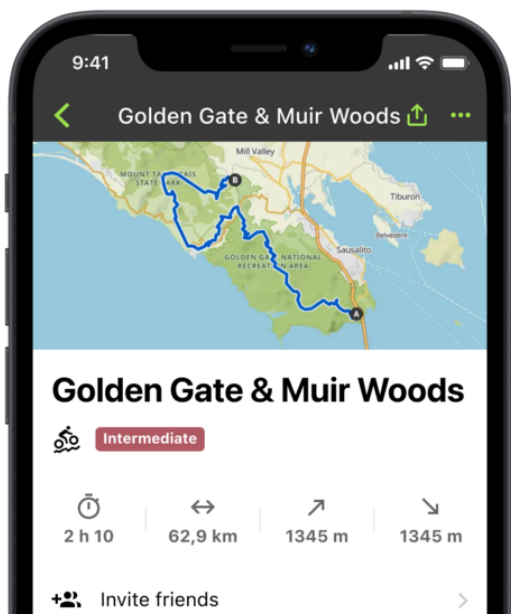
9:41

Golden Gate & Muir Woods

Mill Valley
MOUNT TAMALPAIS STATE PARK
Tiburon
Belvedere
Sausalito
GOLDEN GATE NATIONAL RECREATION AREA
B
A

Golden Gate & Muir Woods

Intermediate

2 h 10
62,9 km
1345 m
1345 m

Invite friends